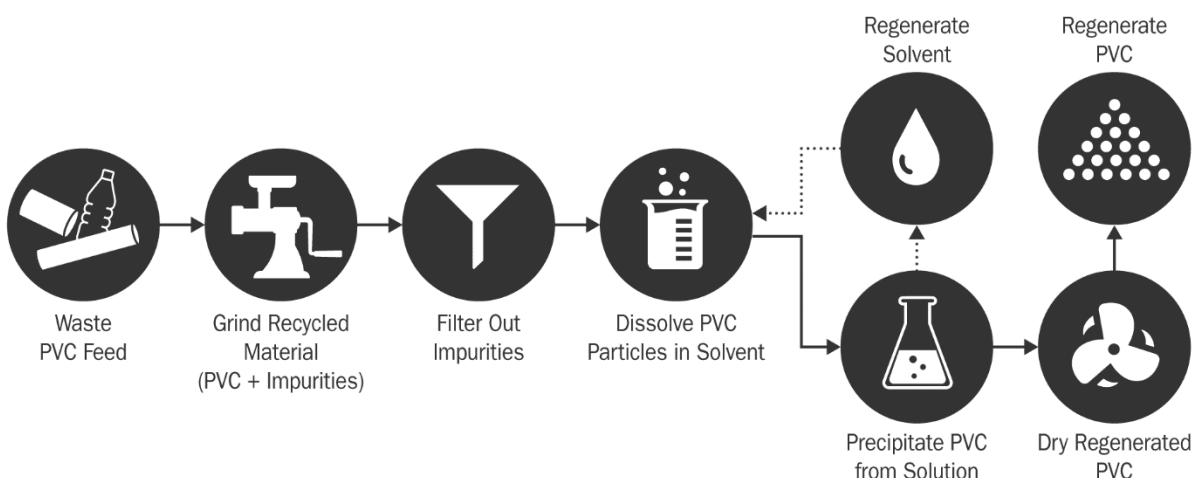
Regenerate Solvent

Regenerate PVC

Waste PVC Feed

Grind Recycled Material (PVC + Impurities)

Filter Out Impurities

Dissolve PVC Particles in Solvent

Precipitate PVC from Solution

Dry Regenerated PVC